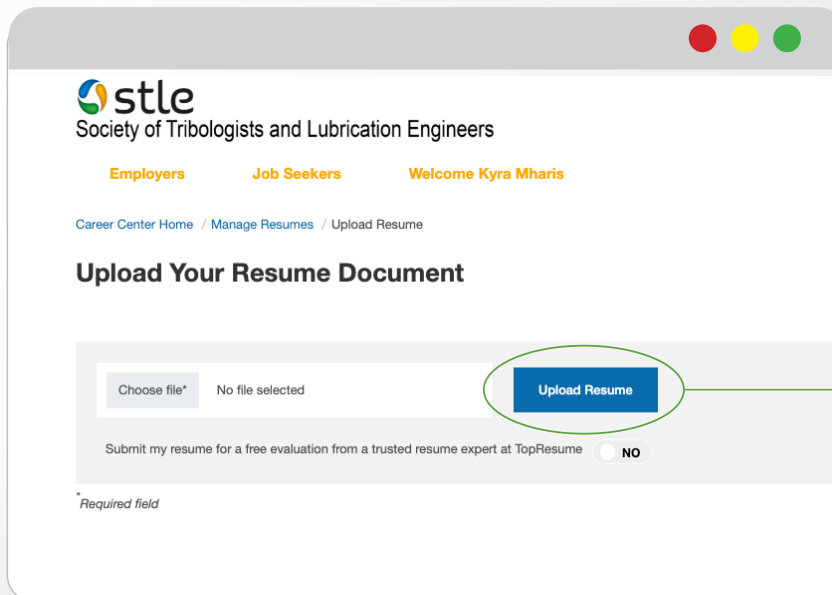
stle
Society of Tribologists and Lubrication Engineers

Employers Job Seekers Welcome Kyra Mharis

Career Center Home / Manage Resumes / Upload Resume

Upload Your Resume Document

Choose file* No file selected

Upload Resume

Submit my resume for a free evaluation from a trusted resume expert at TopResume NO

*Required field